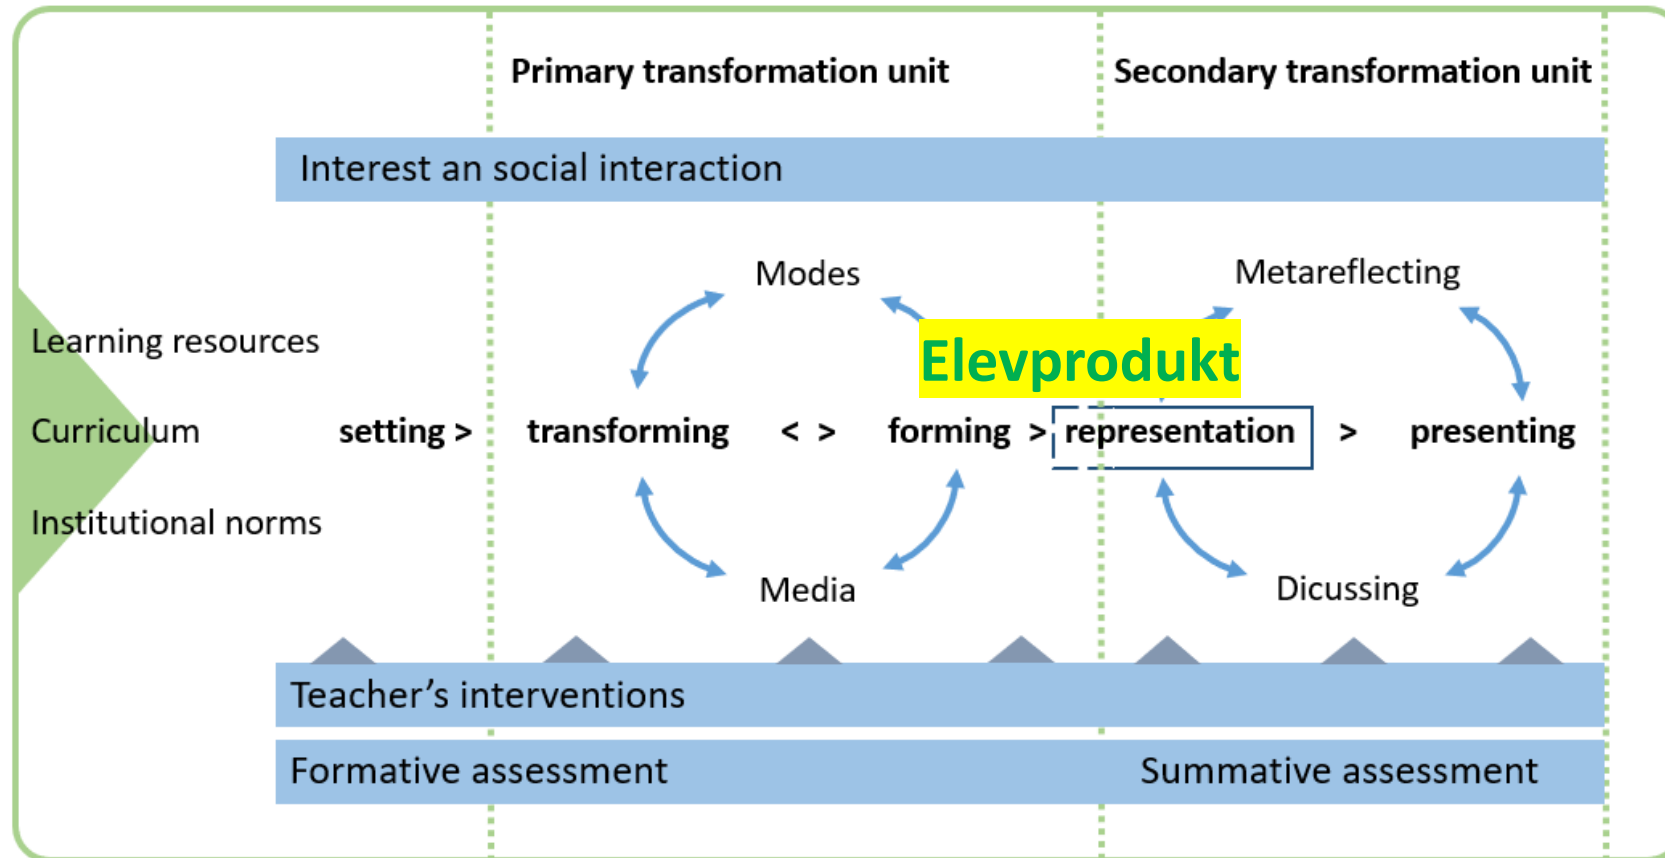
Primary transformation unit

Secondary transformation unit

Interest an social interaction

Modes

Metareflecting

Elevprodukt

Learning resources

Curriculum

Institutional norms

setting > transforming < > forming > representation > presenting

Media

Dicussing

Teacher's interventions

Formative assessment

Summative assessment